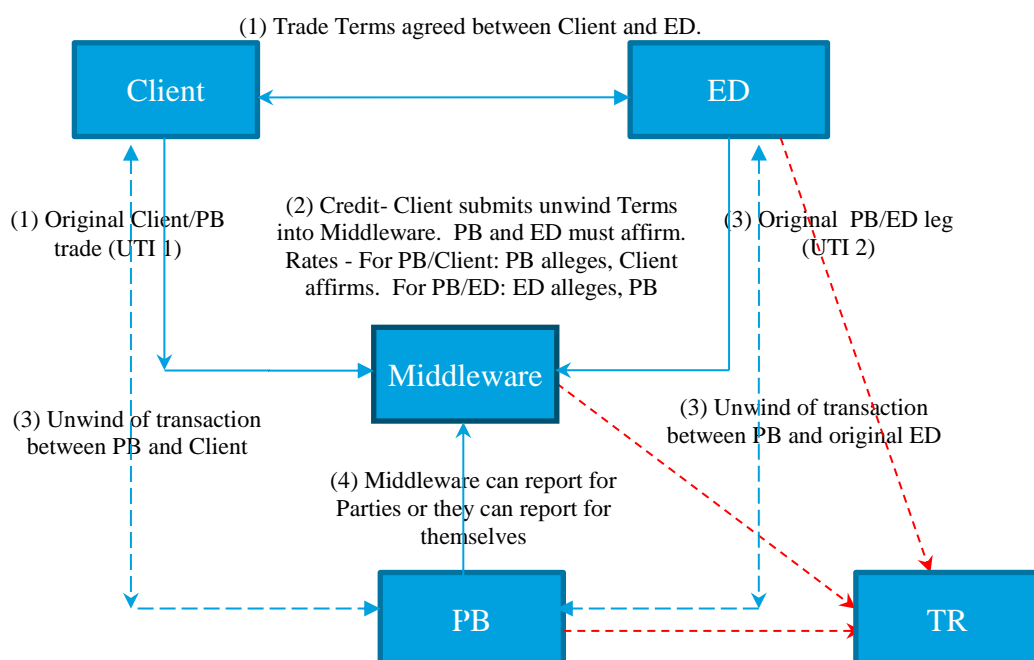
(1) Trade Terms agreed between Client and ED.

Client

ED

(1) Original Client/PB trade (UTI 1)

(2) Credit- Client submits unwind Terms into Middleware. PB and ED must affirm. Rates - For PB/Client: PB alleges, Client affirms. For PB/ED: ED alleges, PB

(3) Original PB/ED leg (UTI 2)

Middleware

(3) Unwind of transaction between PB and Client

(3) Unwind of transaction between PB and original ED

(4) Middleware can report for Parties or they can report for themselves

PB

TR